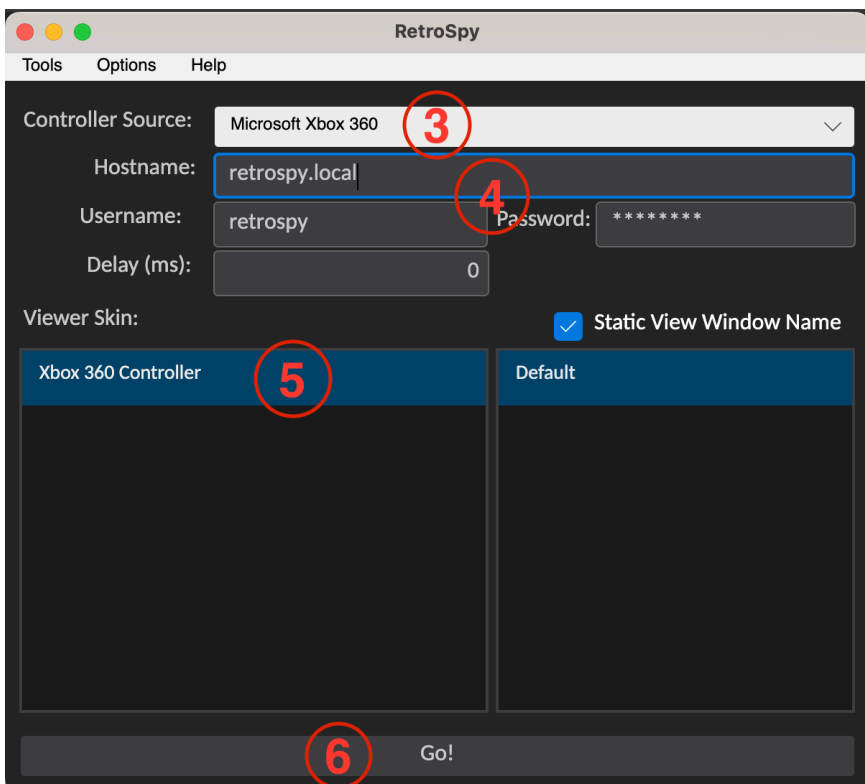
RetroSpy

Tools Options Help

Controller Source: Microsoft Xbox 360 3

Hostname: retrospy.local 4

Username: retrospy Password: ********

Delay (ms): 0

Viewer Skin:

Static View Window Name

Xbox 360 Controller 5

Default

6 Go!